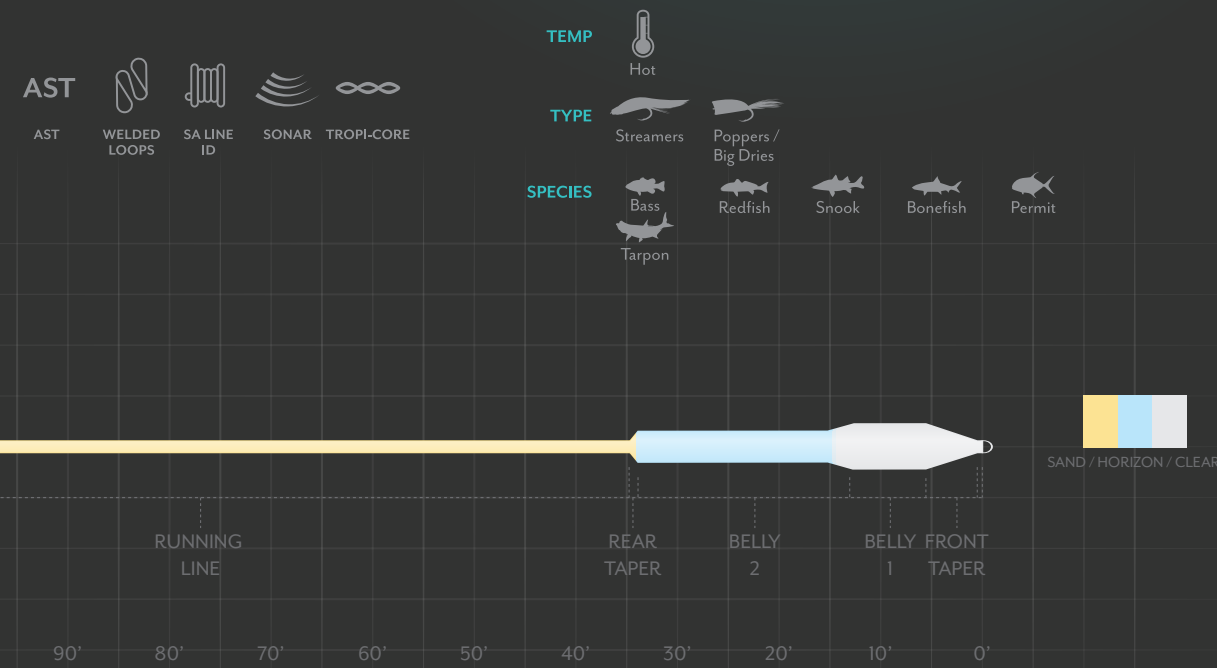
AST

AST

WELDED LOOPS

SA LINE ID

SONAR

TROPI-CORE

TEMP

Hot

TYPE

Streamers

Poppers / Big Dries

SPECIES

Bass

Redfish

Snook

Bonefish

Permit

Tarpon

SAND / HORIZON / CLEAR

RUNNING LINE

REAR TAPER

BELLY 2

BELLY 1

FRONT TAPER

90'

80'

70'

60'

50'

40'

30'

20'

10'

0'